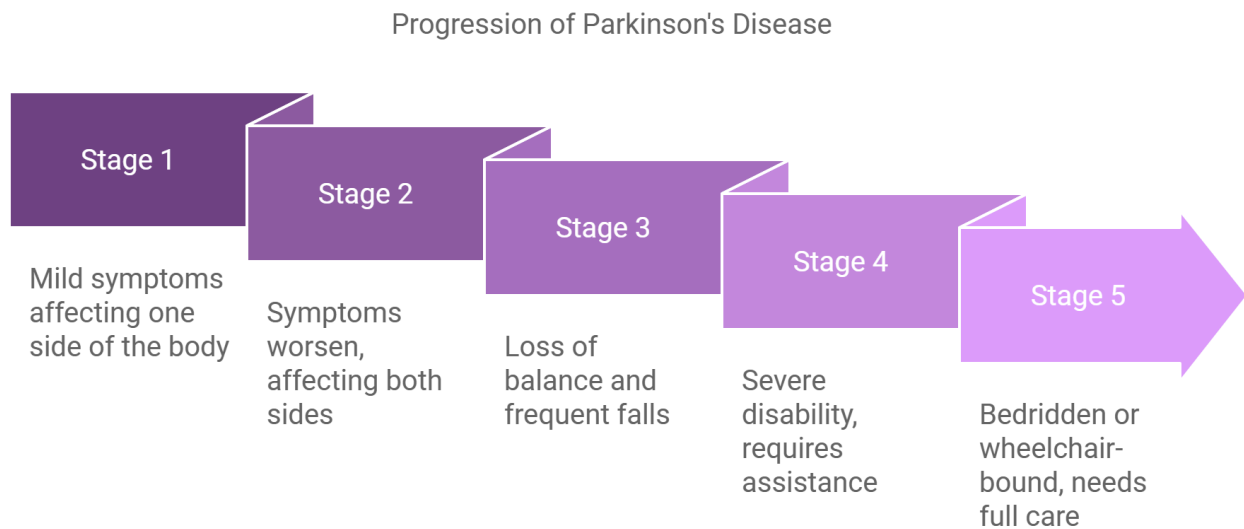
Progression of Parkinson's Disease

Stage 1

Mild symptoms affecting one side of the body

Stage 2

Symptoms worsen, affecting both sides

Stage 3

Loss of balance and frequent falls

Stage 4

Severe disability, requires assistance

Stage 5

Bedridden or wheelchair-bound, needs full care